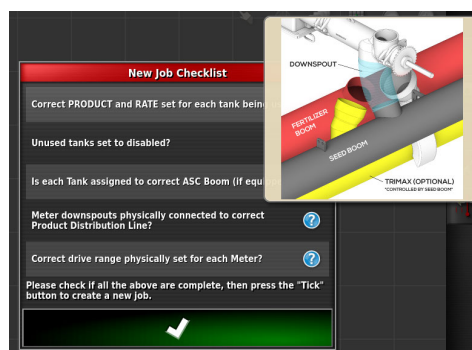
New Job Checklist

Correct PRODUCT and RATE set for each tank bein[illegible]

Unused tanks set to disabled?

Is each Tank assigned to correct ASC Boom (if equ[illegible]

Meter downspouts physically connected to correct Product Distribution Line?

Correct drive range physically set for each Meter?

Please check if all the above are complete, then press the "Tick" button to create a new job.

DOWNSPOUT

FERTILIZER BOOM

SEED BOOM

TRIMAX (OPTIONAL)
"CONTROLLED BY SEED BOOM"